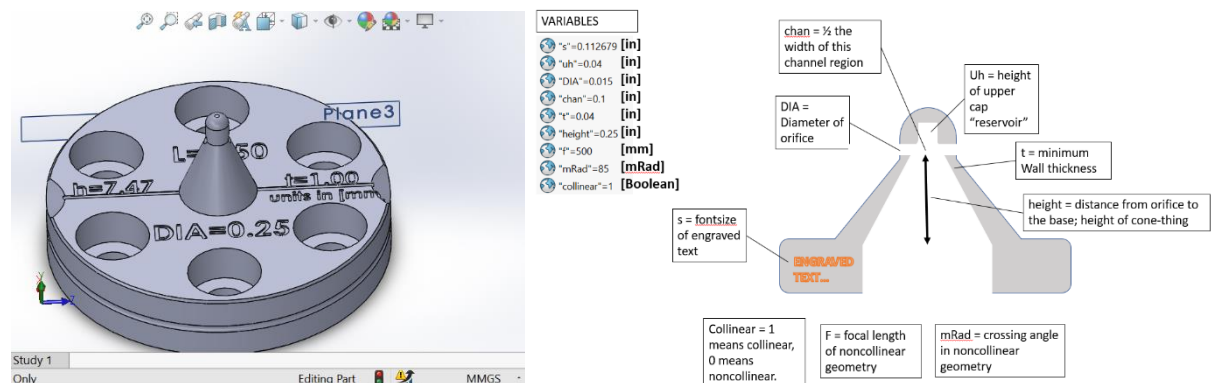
Plane3

L=50

h=7.47

t=1.00

units in [mm

DIA=0.25

Study 1

Only

Editing Part

MMGS

VARIABLES

"s"=0.112679 [in]

"uh"=0.04 [in]

"DIA"=0.015 [in]

"chan"=0.1 [in]

"t"=0.04 [in]

"height"=0.25 [in]

"f"=500 [mm]

"mRad"=85 [mRad]

"collinear"=1 [Boolean]

chan = ½ the width of this channel region

Uh = height of upper cap "reservoir"

DIA = Diameter of orifice

t = minimum Wall thickness

height = distance from orifice to the base; height of cone-thing

s = fontsize of engraved text

ENGRAVED TEXT...

Collinear = 1 means collinear, 0 means noncollinear.

F = focal length of noncollinear geometry

mRad = crossing angle in noncollinear geometry